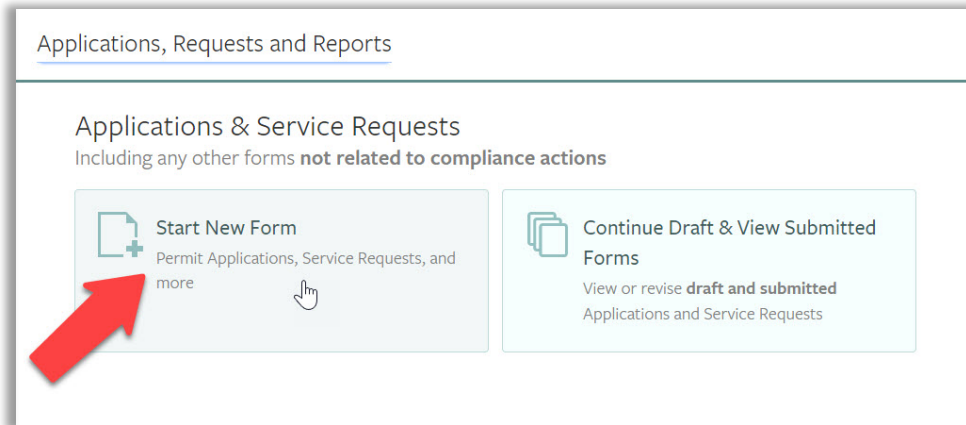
Applications, Requests and Reports

Applications & Service Requests
Including any other forms **not related to compliance actions**

Start New Form
Permit Applications, Service Requests, and more

Continue Draft & View Submitted Forms
View or revise **draft and submitted** Applications and Service Requests